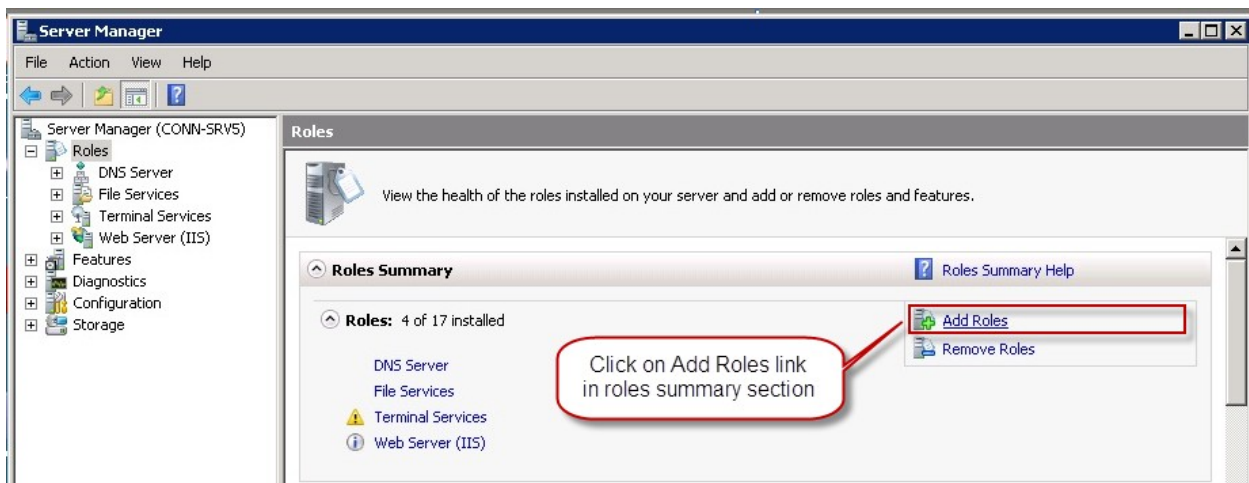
Server Manager

File Action View Help

Server Manager (CONN-SRV5)
Roles
DNS Server
File Services
Terminal Services
Web Server (IIS)
Features
Diagnostics
Configuration
Storage

Roles

View the health of the roles installed on your server and add or remove roles and features.

Roles Summary

Roles Summary Help

Roles: 4 of 17 installed

Add Roles
Remove Roles

Click on Add Roles link in roles summary section

DNS Server
File Services
Terminal Services
Web Server (IIS)